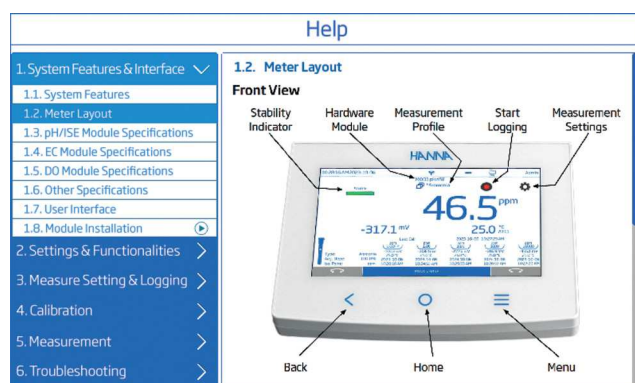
Help

1. System Features & Interface
1.1. System Features
1.2. Meter Layout
1.3. pH/ISE Module Specifications
1.4. EC Module Specifications
1.5. DO Module Specifications
1.6. Other Specifications
1.7. User Interface
1.8. Module Installation
2. Settings & Functionalities
3. Measure Setting & Logging
4. Calibration
5. Measurement
6. Troubleshooting

1.2. Meter Layout

Front View

Stability Indicator
Hardware Module
Measurement Profile
Start Logging
Measurement Settings

HANNA

Stable

46.5 ppm

-317.1 mV

25.0 °C

Back
Home
Menu